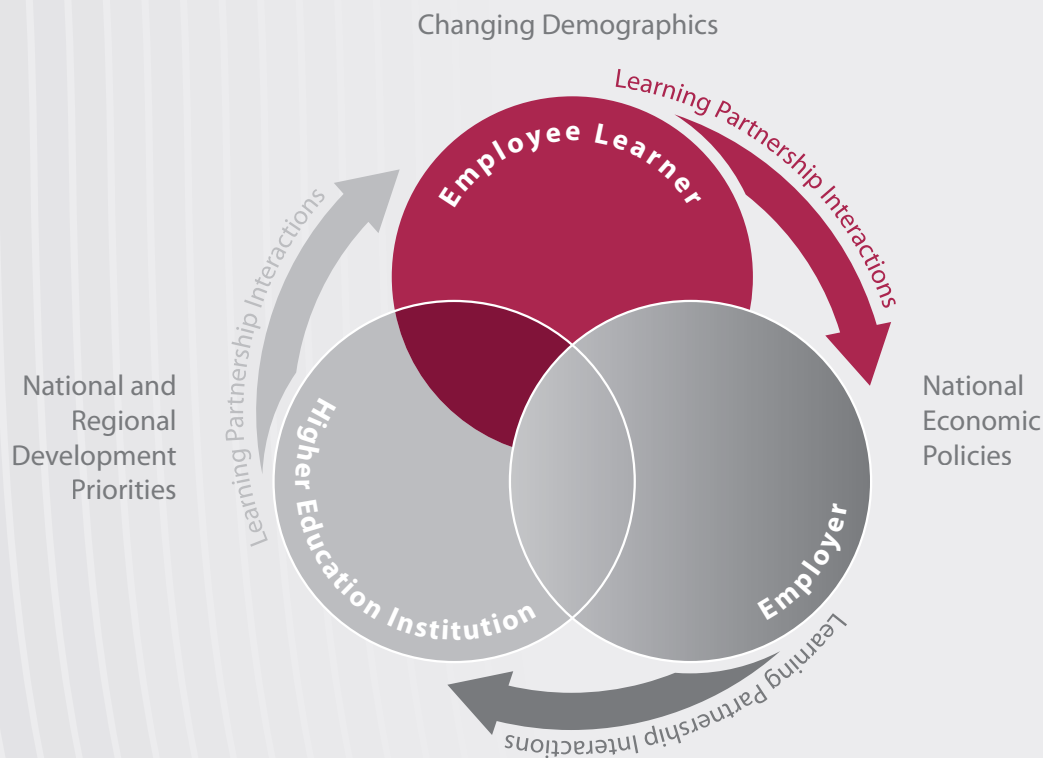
Changing Demographics

Learning Partnership Interactions

Employee Learner

Learning Partnership Interactions

National and Regional Development Priorities

National Economic Policies

Higher Education Institution

Employer

Learning Partnership Interactions